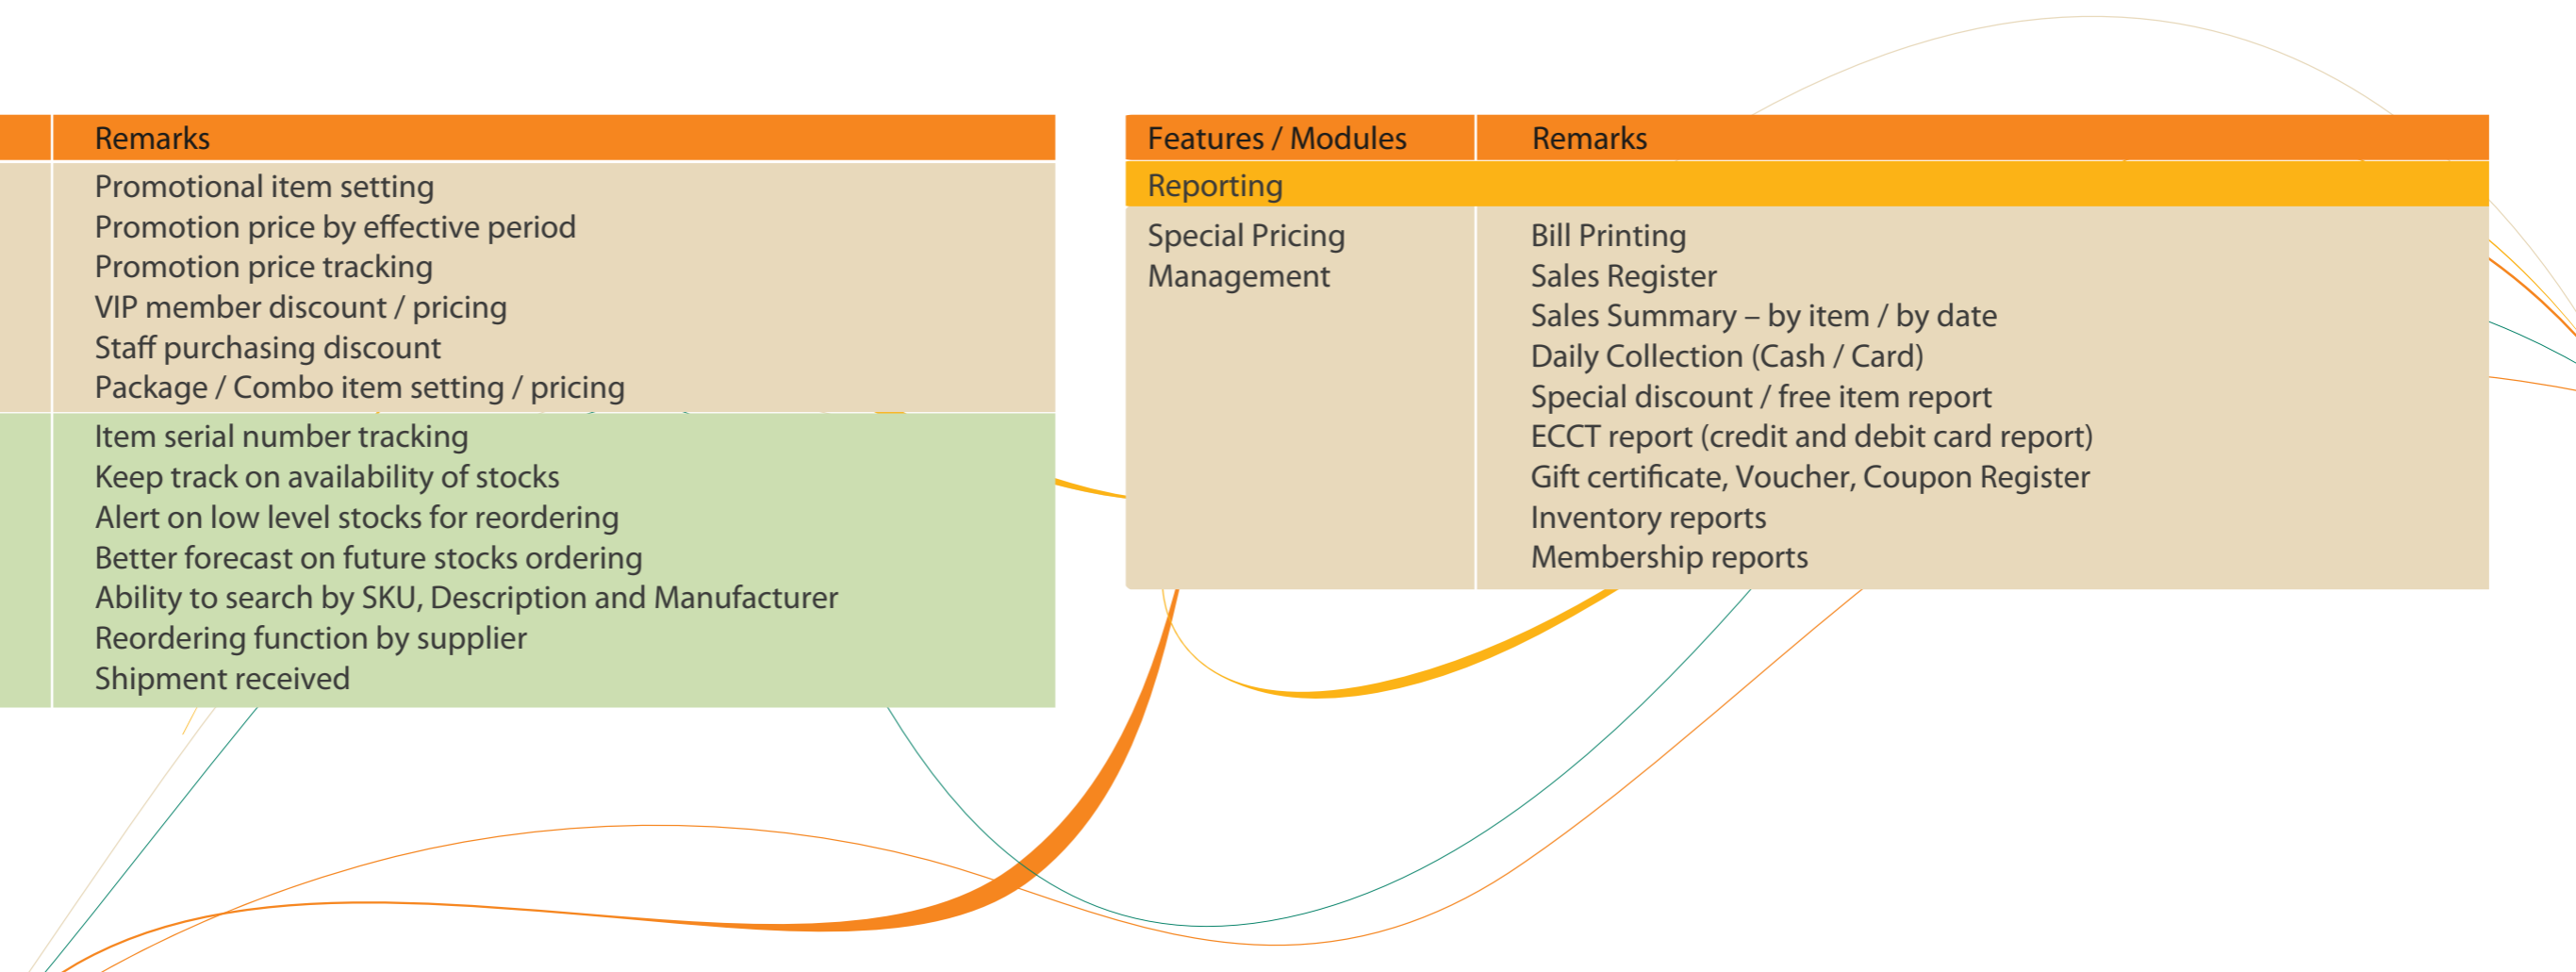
| | Remarks |
|---|---|
| | Promotional item setting<br>Promotion price by effective period<br>Promotion price tracking<br>VIP member discount / pricing<br>Staff purchasing discount<br>Package / Combo item setting / pricing |
| | Item serial number tracking<br>Keep track on availability of stocks<br>Alert on low level stocks for reordering<br>Better forecast on future stocks ordering<br>Ability to search by SKU, Description and Manufacturer<br>Reordering function by supplier<br>Shipment received |

| Features / Modules | Remarks |
|---|---|
| Reporting | |
| Special Pricing Management | Bill Printing<br>Sales Register<br>Sales Summary – by item / by date<br>Daily Collection (Cash / Card)<br>Special discount / free item report<br>ECCT report (credit and debit card report)<br>Gift certificate, Voucher, Coupon Register<br>Inventory reports<br>Membership reports |